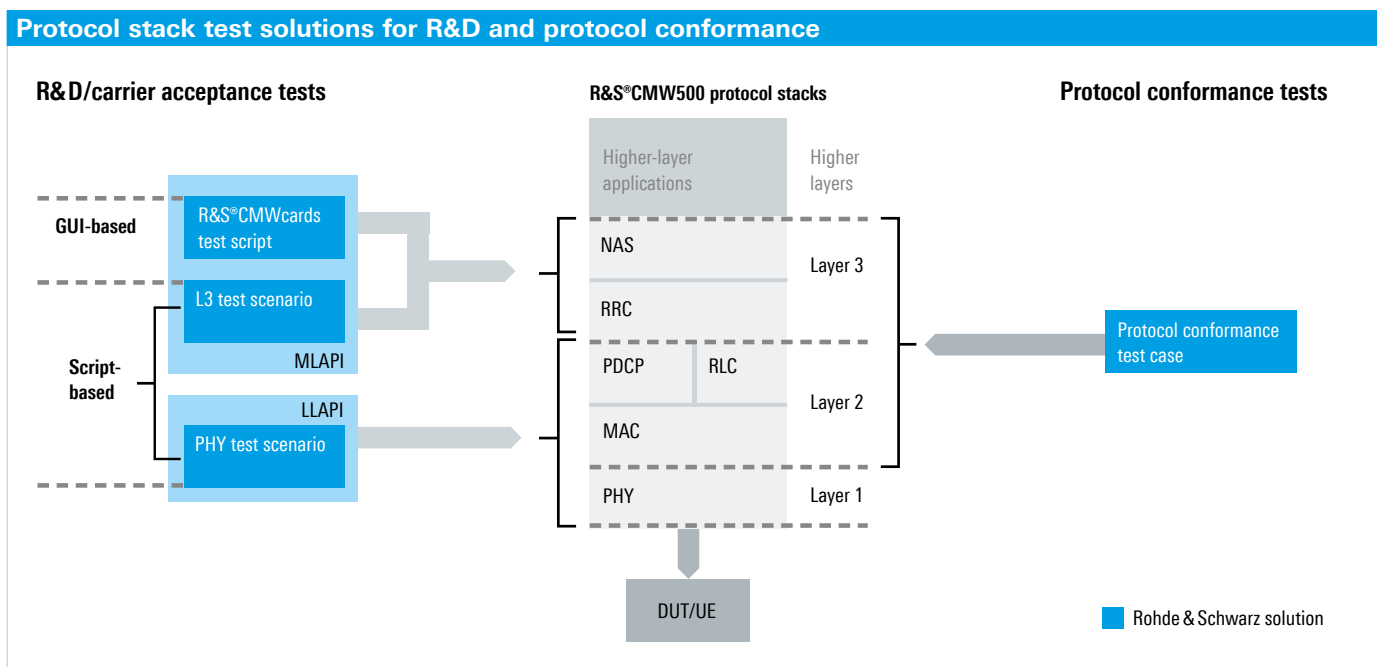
Protocol stack test solutions for R&D and protocol conformance

R&D/carrier acceptance tests

R&S®CMW500 protocol stacks

Protocol conformance tests

GUI-based

R&S®CMWcards test script

L3 test scenario

MLAPI

Script-based

LLAPI

PHY test scenario

Higher-layer applications

Higher layers

NAS

RRC

Layer 3

PDCP

RLC

Layer 2

MAC

PHY

Layer 1

DUT/UE

Protocol conformance test case

Rohde & Schwarz solution